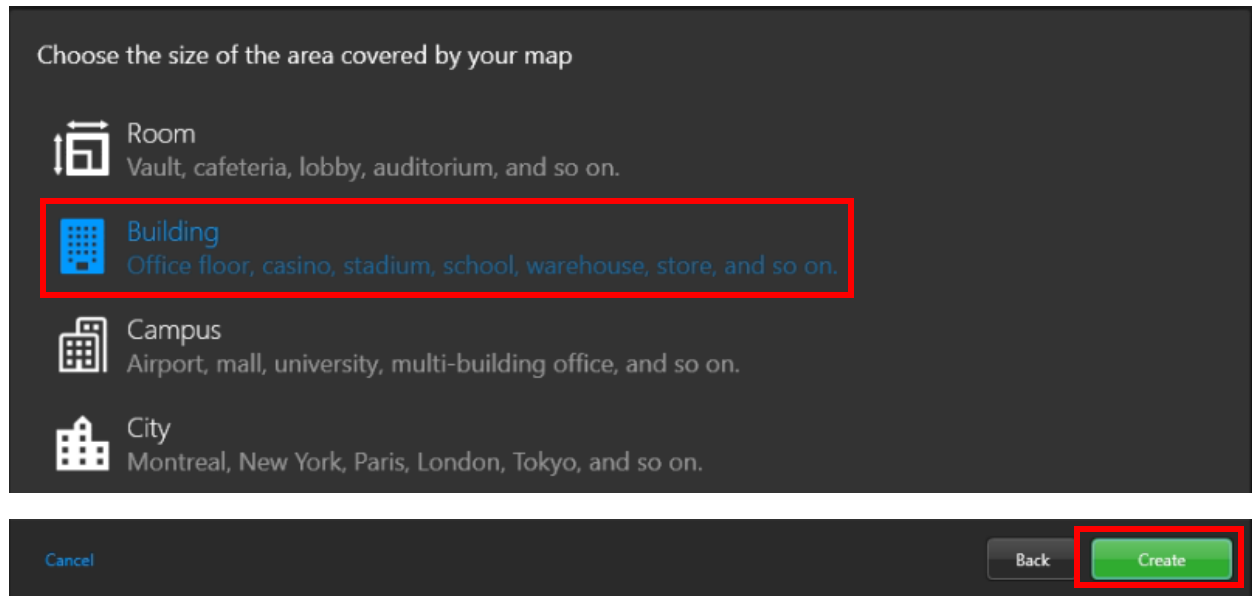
Choose the size of the area covered by your map

Room
Vault, cafeteria, lobby, auditorium, and so on.

Building
Office floor, casino, stadium, school, warehouse, store, and so on.

Campus
Airport, mall, university, multi-building office, and so on.

City
Montreal, New York, Paris, London, Tokyo, and so on.

Cancel

Back

Create